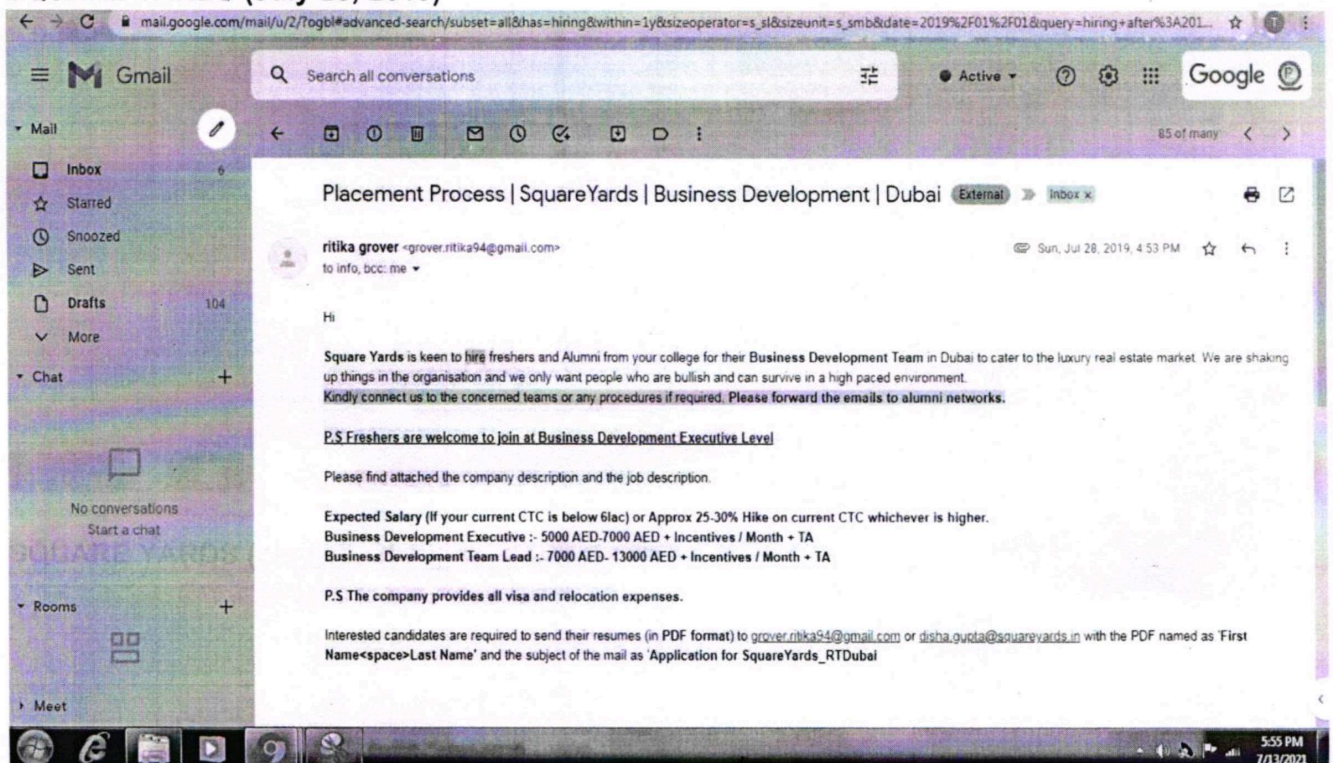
mail.google.com/mail/u/2/?ogbl#advanced-search/subset=all&has=hiring&within=1y&sizeoperator=s_sl&sizeunit=s_smb&date=2019%2F01%2F01&query=hiring+after%3A201...

Gmail

Search all conversations

Active

Google

Mail

Inbox 6

Starred

Snoozed

Sent

Drafts 104

More

Chat

No conversations
Start a chat

SQUARE YARDS

Rooms

Meet

85 of many

Placement Process | SquareYards | Business Development | Dubai External Inbox ×

ritika grover <grover.ritika94@gmail.com>
to info, bcc: me

Sun, Jul 28, 2019, 4:53 PM

Hi

Square Yards is keen to hire freshers and Alumni from your college for their Business Development Team in Dubai to cater to the luxury real estate market. We are shaking up things in the organisation and we only want people who are bullish and can survive in a high paced environment.
Kindly connect us to the concerned teams or any procedures if required. Please forward the emails to alumni networks.

P.S Freshers are welcome to join at Business Development Executive Level

Please find attached the company description and the job description.

Expected Salary (If your current CTC is below 6lac) or Approx 25-30% Hike on current CTC whichever is higher.
Business Development Executive :- 5000 AED-7000 AED + Incentives / Month + TA
Business Development Team Lead :- 7000 AED- 13000 AED + Incentives / Month + TA

P.S The company provides all visa and relocation expenses.

Interested candidates are required to send their resumes (in PDF format) to grover.ritika94@gmail.com or disha.gupta@squareyards.in with the PDF named as 'First Name<space>Last Name' and the subject of the mail as 'Application for SquareYards_RTDubai

5:55 PM
7/13/2021